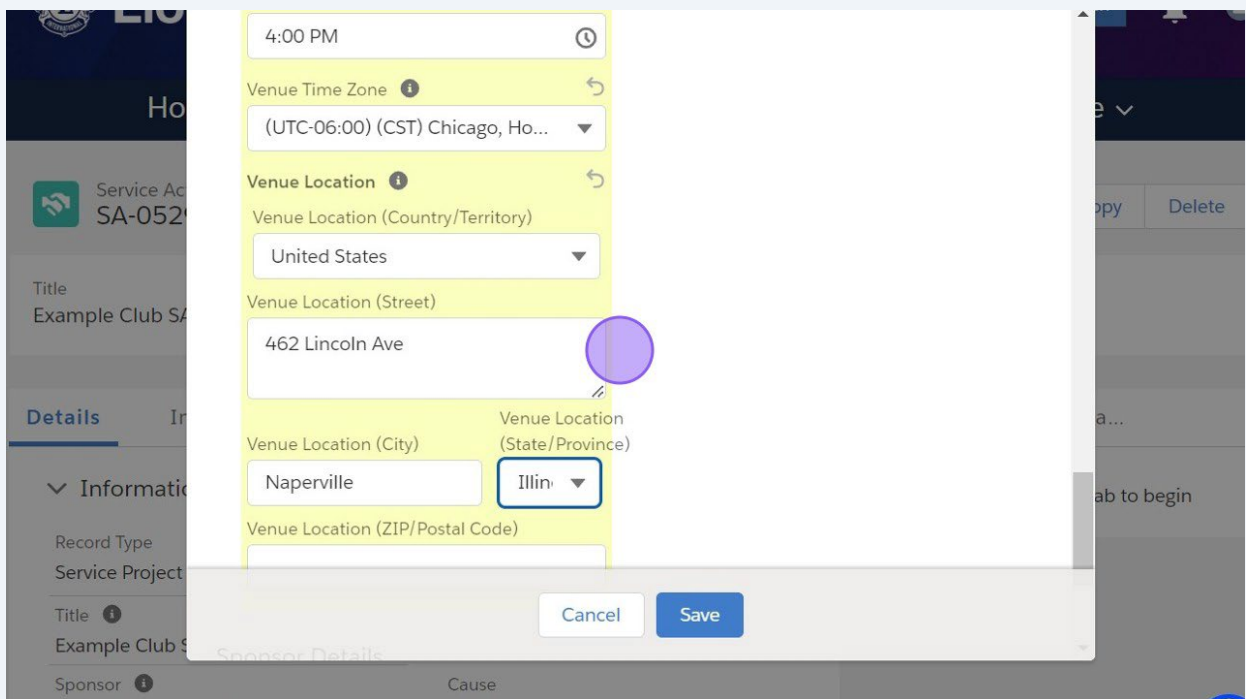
4:00 PM

Venue Time Zone

(UTC-06:00) (CST) Chicago, Ho...

Venue Location

Venue Location (Country/Territory)

United States

Venue Location (Street)

462 Lincoln Ave

Venue Location (City)

Naperville

Venue Location (State/Province)

Illin

Venue Location (ZIP/Postal Code)

Cancel

Save

Ho

Service Ac

SA-052

Title

Example Club SA

Details

In

Informati

Record Type

Service Project

Title

Example Club S

Sponsor

Sponsor Details

Cause

e

opy

Delete

a...

ab to begin